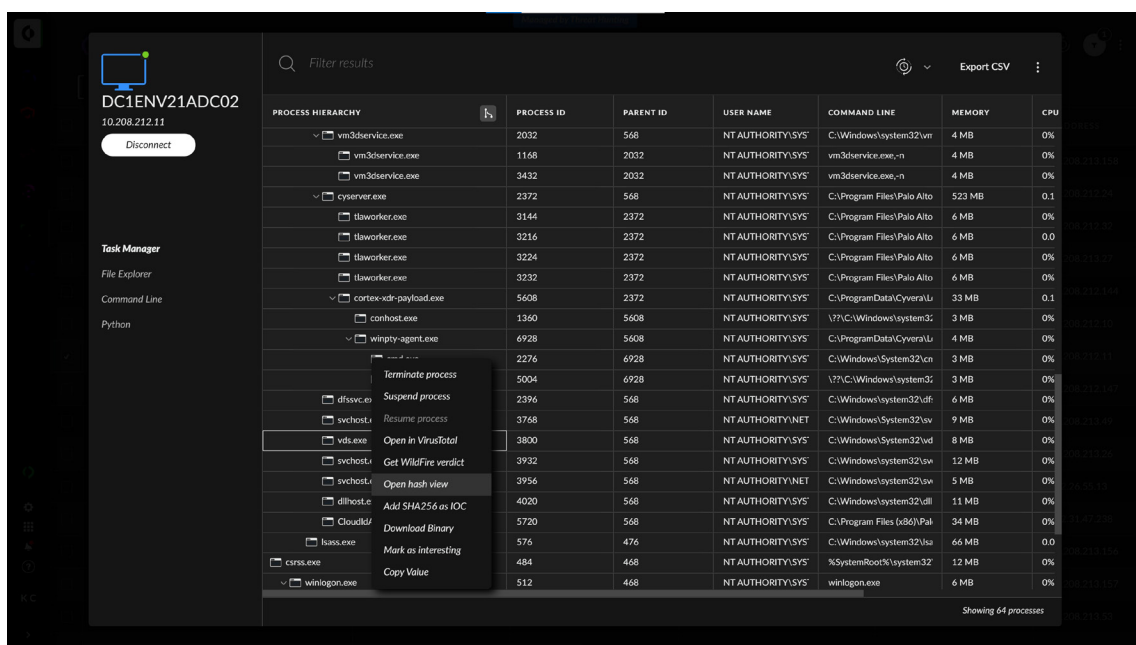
DC1ENV21ADC02
10.208.212.11
Disconnect

Task Manager
File Explorer
Command Line
Python

Filter results
Export CSV

| PROCESS HIERARCHY | PROCESS ID | PARENT ID | USER NAME | COMMAND LINE | MEMORY | CPU |
|---|---|---|---|---|---|---|
| vm3dservice.exe | 2032 | 568 | NT AUTHORITY\SYS | C:\Windows\system32\vm | 4 MB | 0% |
| vm3dservice.exe | 1168 | 2032 | NT AUTHORITY\SYS | vm3dservice.exe,-n | 4 MB | 0% |
| vm3dservice.exe | 3432 | 2032 | NT AUTHORITY\SYS | vm3dservice.exe,-n | 4 MB | 0% |
| cyserver.exe | 2372 | 568 | NT AUTHORITY\SYS | C:\Program Files\Palo Alto | 523 MB | 0.1 |
| tlaworker.exe | 3144 | 2372 | NT AUTHORITY\SYS | C:\Program Files\Palo Alto | 6 MB | 0% |
| tlaworker.exe | 3216 | 2372 | NT AUTHORITY\SYS | C:\Program Files\Palo Alto | 6 MB | 0.0 |
| tlaworker.exe | 3224 | 2372 | NT AUTHORITY\SYS | C:\Program Files\Palo Alto | 6 MB | 0% |
| tlaworker.exe | 3232 | 2372 | NT AUTHORITY\SYS | C:\Program Files\Palo Alto | 6 MB | 0% |
| cortex-xdr-payload.exe | 5608 | 2372 | NT AUTHORITY\SYS | C:\ProgramData\Cyvera\L | 33 MB | 0.1 |
| conhost.exe | 1360 | 5608 | NT AUTHORITY\SYS | \??\C:\Windows\system3 | 3 MB | 0% |
| winpty-agent.exe | 6928 | 5608 | NT AUTHORITY\SYS | C:\ProgramData\Cyvera\L | 4 MB | 0% |
| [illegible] | 2276 | 6928 | NT AUTHORITY\SYS | C:\Windows\System32\cn | 3 MB | 0% |
| | 5004 | 6928 | NT AUTHORITY\SYS | \??\C:\Windows\system3 | 3 MB | 0% |
| dfssvc.ex | 2396 | 568 | NT AUTHORITY\SYS | C:\Windows\system32\df | 6 MB | 0% |
| svchost. | 3768 | 568 | NT AUTHORITY\NET | C:\Windows\System32\sv | 9 MB | 0% |
| vds.exe | 3800 | 568 | NT AUTHORITY\SYS | C:\Windows\System32\vd | 8 MB | 0% |
| svchost. | 3932 | 568 | NT AUTHORITY\SYS | C:\Windows\system32\sv | 12 MB | 0% |
| svchost. | 3956 | 568 | NT AUTHORITY\NET | C:\Windows\system32\sv | 5 MB | 0% |
| dllhost.e | 4020 | 568 | NT AUTHORITY\SYS | C:\Windows\system32\dll | 11 MB | 0% |
| CloudId | 5720 | 568 | NT AUTHORITY\SYS | C:\Program Files (x86)\Pal | 34 MB | 0% |
| lsass.exe | 576 | 476 | NT AUTHORITY\SYS | C:\Windows\system32\ls | 66 MB | 0.0 |
| csrss.exe | 484 | 468 | NT AUTHORITY\SYS | %SystemRoot%\system32 | 12 MB | 0% |
| winlogon.exe | 512 | 468 | NT AUTHORITY\SYS | winlogon.exe | 6 MB | 0% |

Terminate process
Suspend process
Resume process
Open in VirusTotal
Get WildFire verdict
Open hash view
Add SHA256 as IOC
Download Binary
Mark as interesting
Copy Value

Showing 64 processes